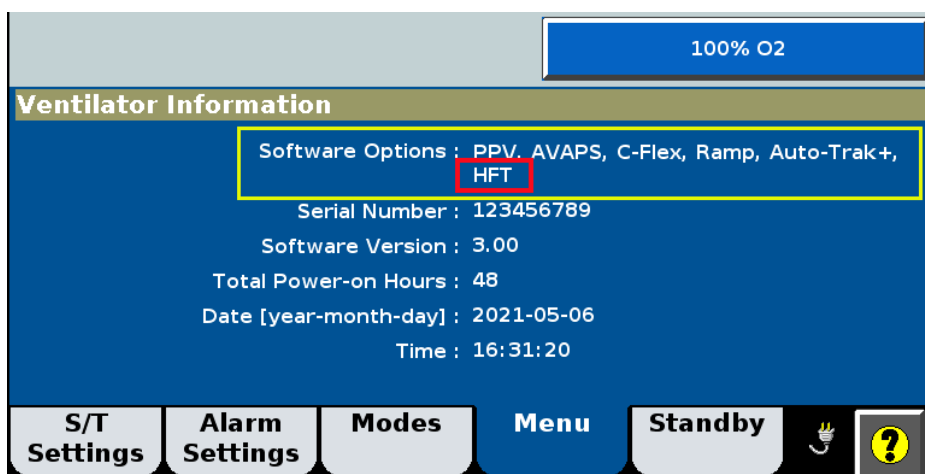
100% O2

Ventilator Information

Software Options : PPV, AVAPS, C-Flex, Ramp, Auto-Trak+, HFT

Serial Number : 123456789

Software Version : 3.00

Total Power-on Hours : 48

Date [year-month-day] : 2021-05-06

Time : 16:31:20

S/T Settings | Alarm Settings | Modes | Menu | Standby | ?